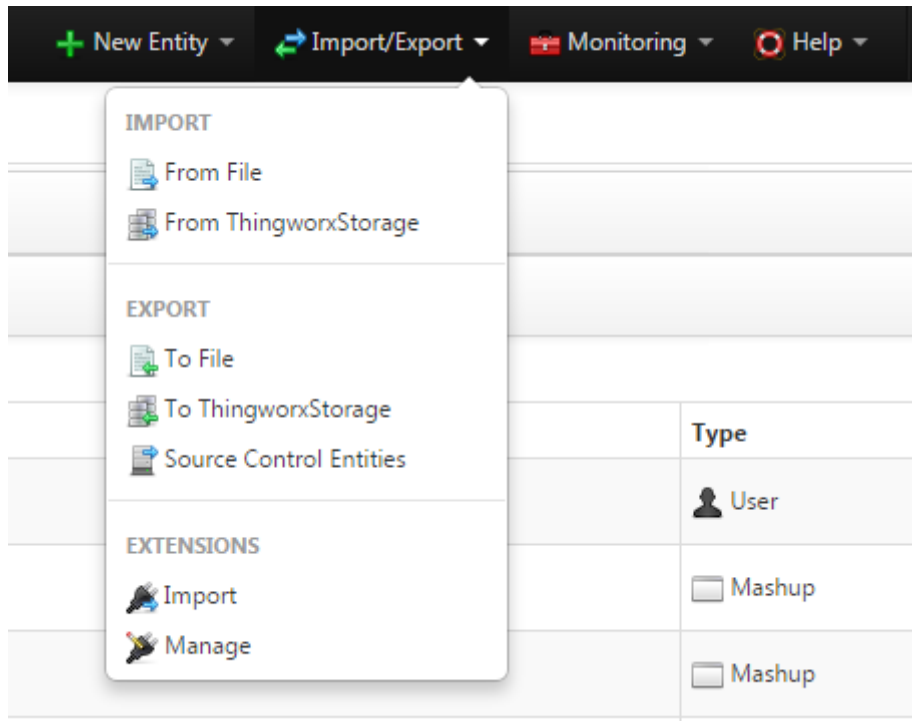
New Entity Import/Export Monitoring Help

IMPORT
From File
From ThingworxStorage

EXPORT
To File
To ThingworxStorage
Source Control Entities

EXTENSIONS
Import
Manage

| Type |
|---|
| User |
| Mashup |
| Mashup |